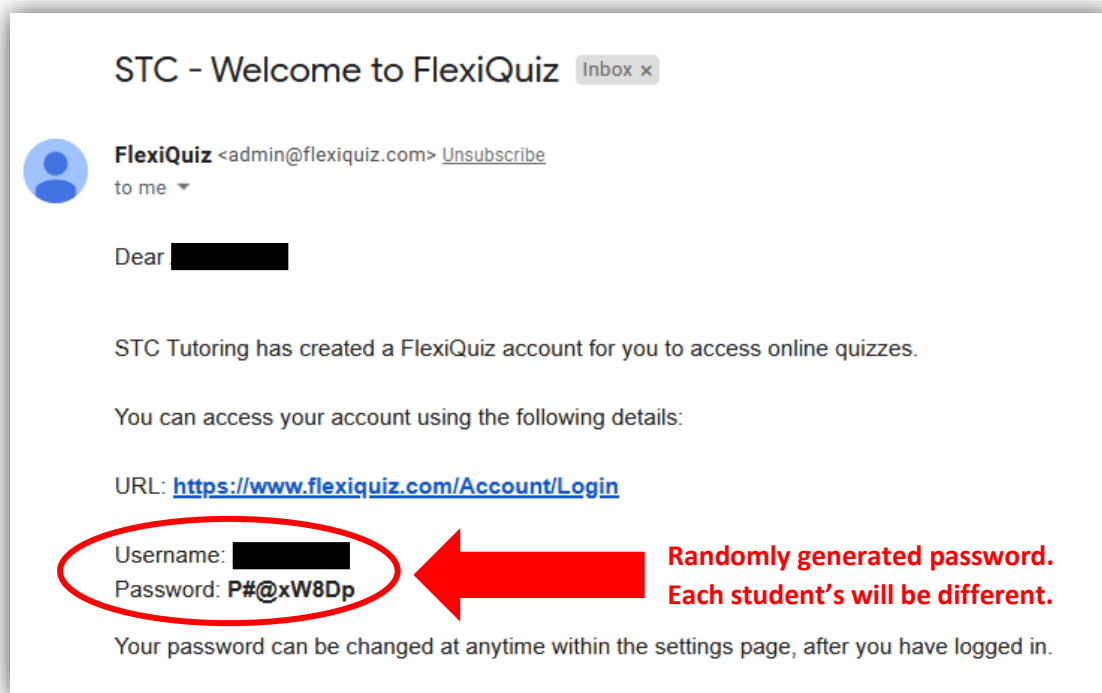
STC - Welcome to FlexiQuiz Inbox ×

FlexiQuiz <admin@flexiquiz.com> Unsubscribe
to me

Dear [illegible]

STC Tutoring has created a FlexiQuiz account for you to access online quizzes.

You can access your account using the following details:

URL: https://www.flexiquiz.com/Account/Login

Username: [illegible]
Password: P#@xW8Dp

Randomly generated password. Each student's will be different.

Your password can be changed at anytime within the settings page, after you have logged in.